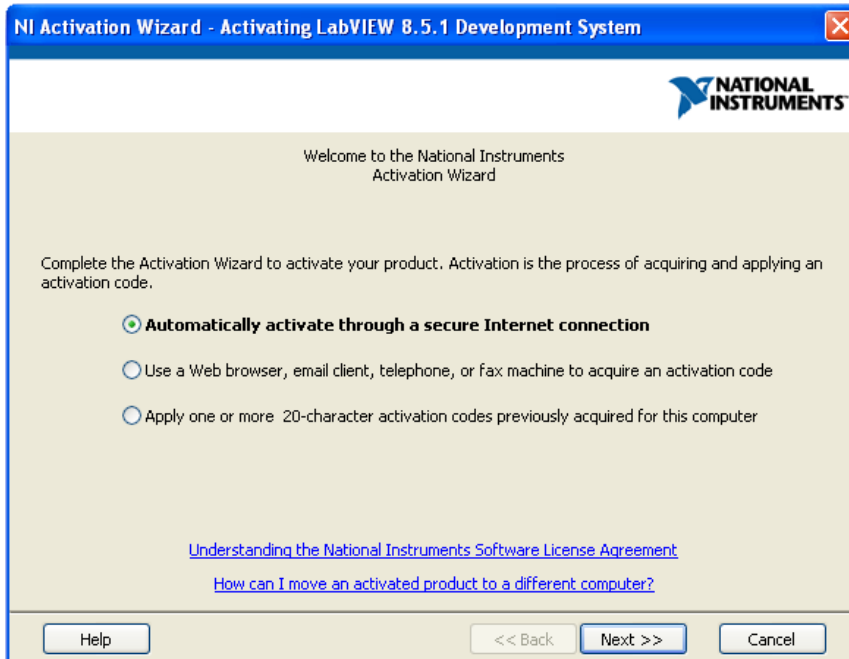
NI Activation Wizard - Activating LabVIEW 8.5.1 Development System

NATIONAL INSTRUMENTS

Welcome to the National Instruments
Activation Wizard

Complete the Activation Wizard to activate your product. Activation is the process of acquiring and applying an activation code.

Automatically activate through a secure Internet connection

Use a Web browser, email client, telephone, or fax machine to acquire an activation code

Apply one or more 20-character activation codes previously acquired for this computer

Understanding the National Instruments Software License Agreement

How can I move an activated product to a different computer?

Help

<< Back

Next >>

Cancel